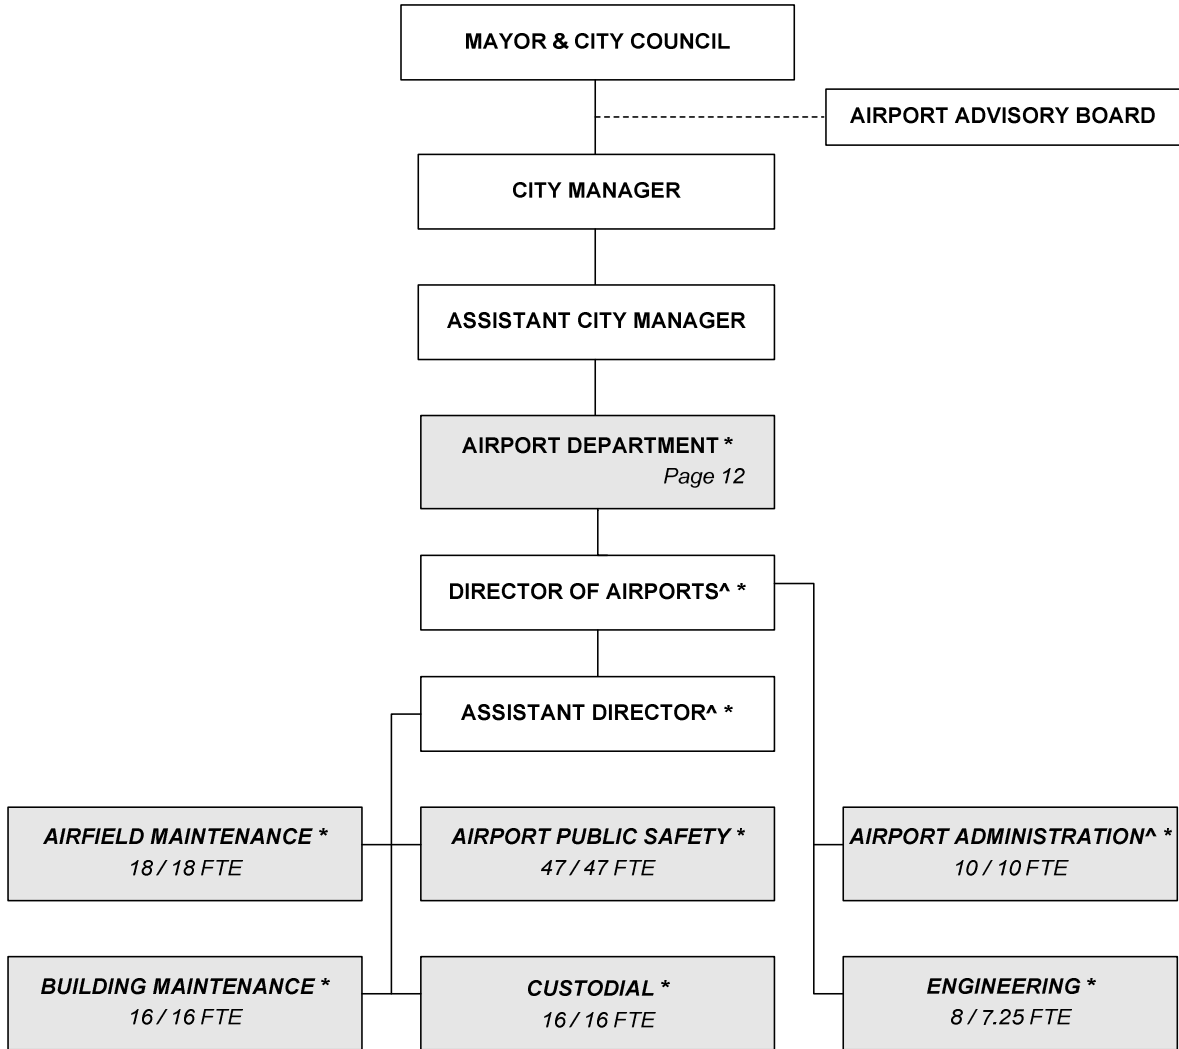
MAYOR & CITY COUNCIL

AIRPORT ADVISORY BOARD

CITY MANAGER

ASSISTANT CITY MANAGER

AIRPORT DEPARTMENT *
Page 12

DIRECTOR OF AIRPORTS^ *

ASSISTANT DIRECTOR^ *

AIRFIELD MAINTENANCE *
18 / 18 FTE

AIRPORT PUBLIC SAFETY *
47 / 47 FTE

AIRPORT ADMINISTRATION^ *
10 / 10 FTE

BUILDING MAINTENANCE *
16 / 16 FTE

CUSTODIAL *
16 / 16 FTE

ENGINEERING *
8 / 7.25 FTE